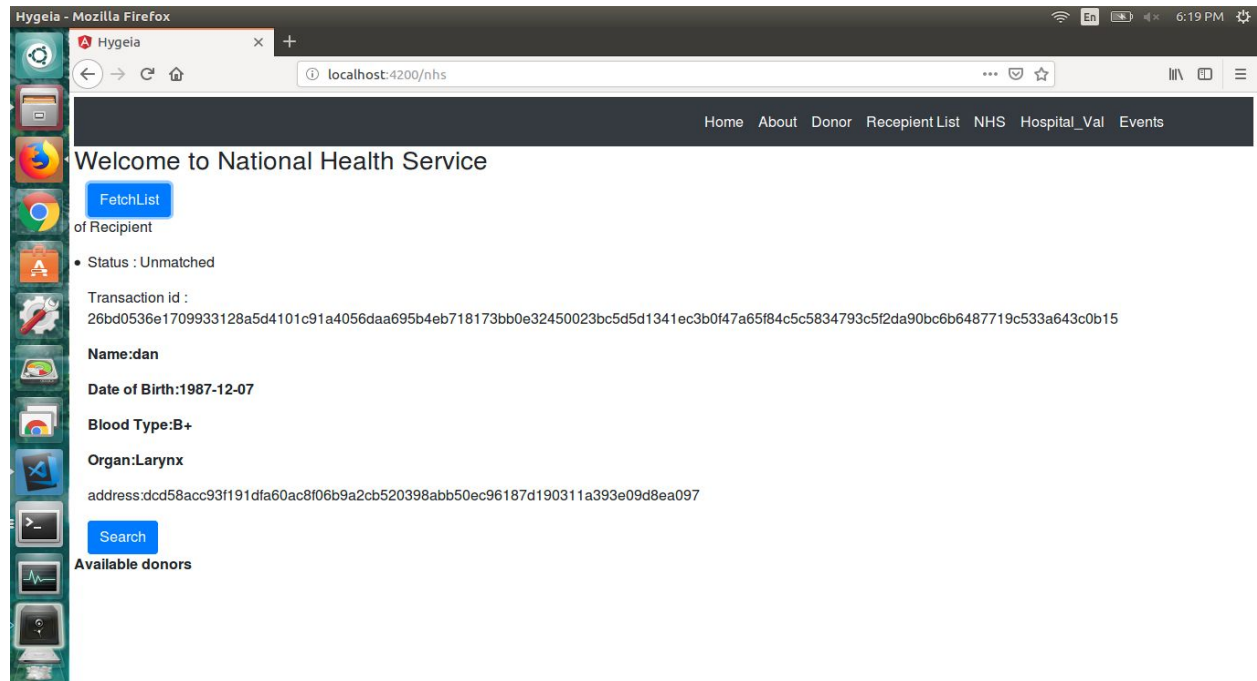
Hygeia - Mozilla Firefox

En 6:19 PM

Hygeia

localhost:4200/nhs

Home About Donor Recepient List NHS Hospital_Val Events

Welcome to National Health Service

FetchList

of Recipient

• Status : Unmatched

Transaction id : 26bd0536e1709933128a5d4101c91a4056daa695b4eb718173bb0e32450023bc5d5d1341ec3b0f47a65f84c5c5834793c5f2da90bc6b6487719c533a643c0b15

Name:dan

Date of Birth:1987-12-07

Blood Type:B+

Organ:Larynx

address:dcd58acc93f191dfa60ac8f06b9a2cb520398abb50ec96187d190311a393e09d8ea097

Search

Available donors